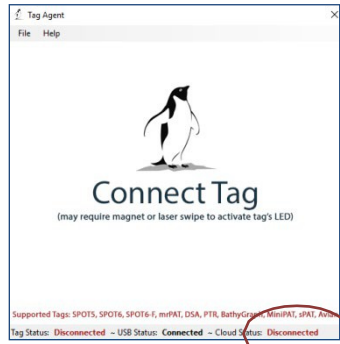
Tag Agent

File Help

Connect Tag

(may require magnet or laser swipe to activate tag's LED)

Supported Tags: SPOT5, SPOT6, SPOT6-F, mrPAT, DSA, PTR, BathyGraph, MiniPAT, sPAT, Avia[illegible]

Tag Status: Disconnected ~ USB Status: Connected ~ Cloud Status: Disconnected